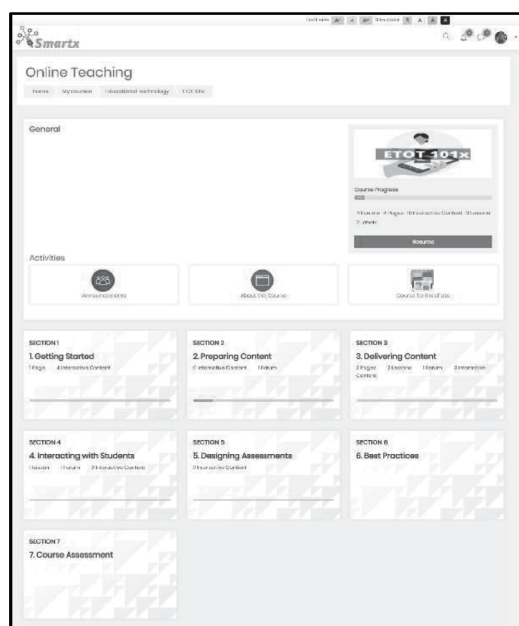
Font size A A A Site color A A A

Smartx

Online Teaching

Home My courses Educational technology ETOT 101x

General

ETOT 101x

Course Progress

1 Forums 4 Pages 10 Interactive Content 3 Lessons 2 Quizzes

Resume

Activities

Announcements

About the Course

Course Terms of Use

SECTION 1
1. Getting Started
1 Page 4 Interactive Content

SECTION 2
2. Preparing Content
2 Interactive Content 1 Forum

SECTION 3
3. Delivering Content
2 Pages 3 Lessons 1 Forum 3 Interactive Content

SECTION 4
4. Interacting with Students
1 Lesson 1 Forum 2 Interactive Content

SECTION 5
5. Designing Assessments
2 Interactive Content

SECTION 6
6. Best Practices

SECTION 7
7. Course Assessment